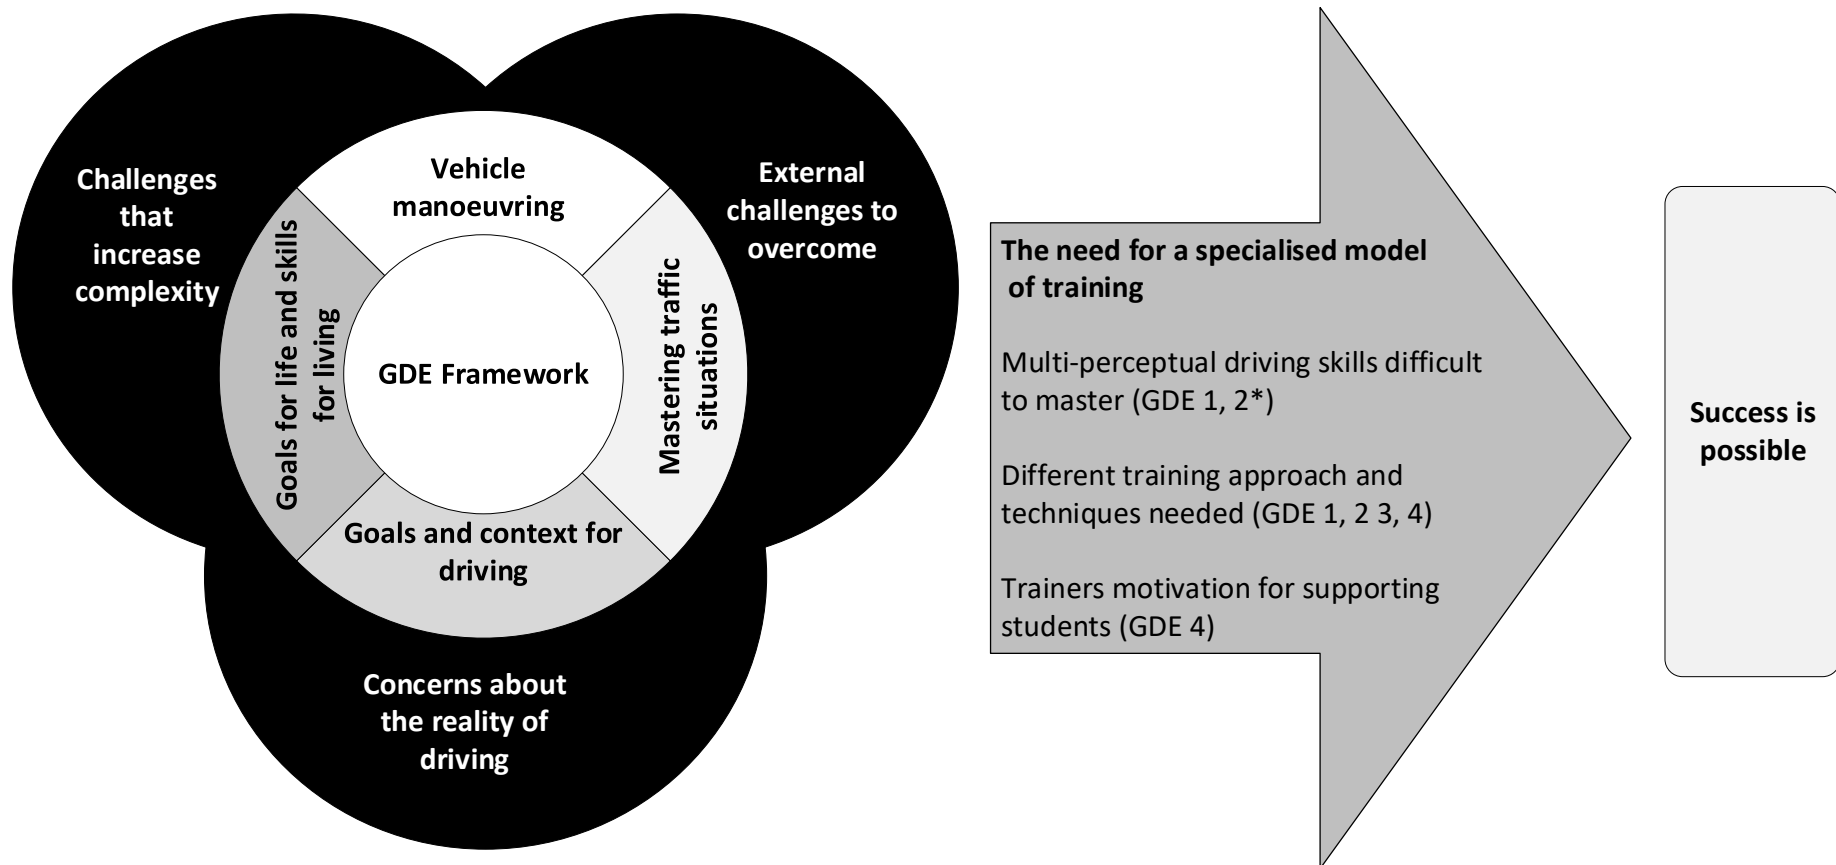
Challenges that increase complexity

Vehicle manoeuvring

External challenges to overcome

Goals for life and skills for living

GDE Framework

Mastering traffic situations

Goals and context for driving

Concerns about the reality of driving

The need for a specialised model of training

Multi-perceptual driving skills difficult to master (GDE 1, 2*)

Different training approach and techniques needed (GDE 1, 2 3, 4)

Trainers motivation for supporting students (GDE 4)

Success is possible